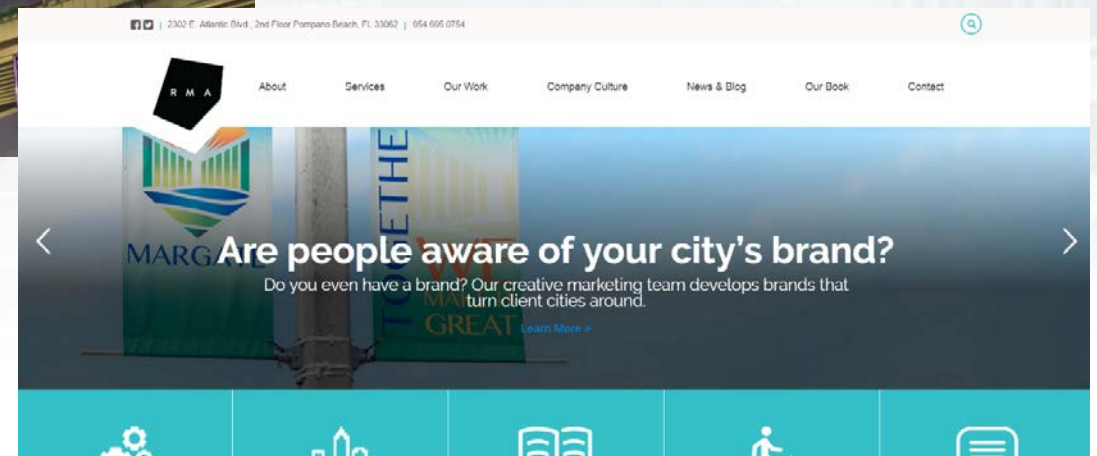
| 2302 E. Atlantic Blvd., 2nd Floor Pompano Beach, FL 33062 | 954.666.0754

R M A

About Services Our Work Company Culture News & Blog Our Book Contact

MARG

TOGETHE

WE

MA

GREAT

Are people aware of your city's brand?

Do you even have a brand? Our creative marketing team develops brands that turn client cities around.

Learn More »